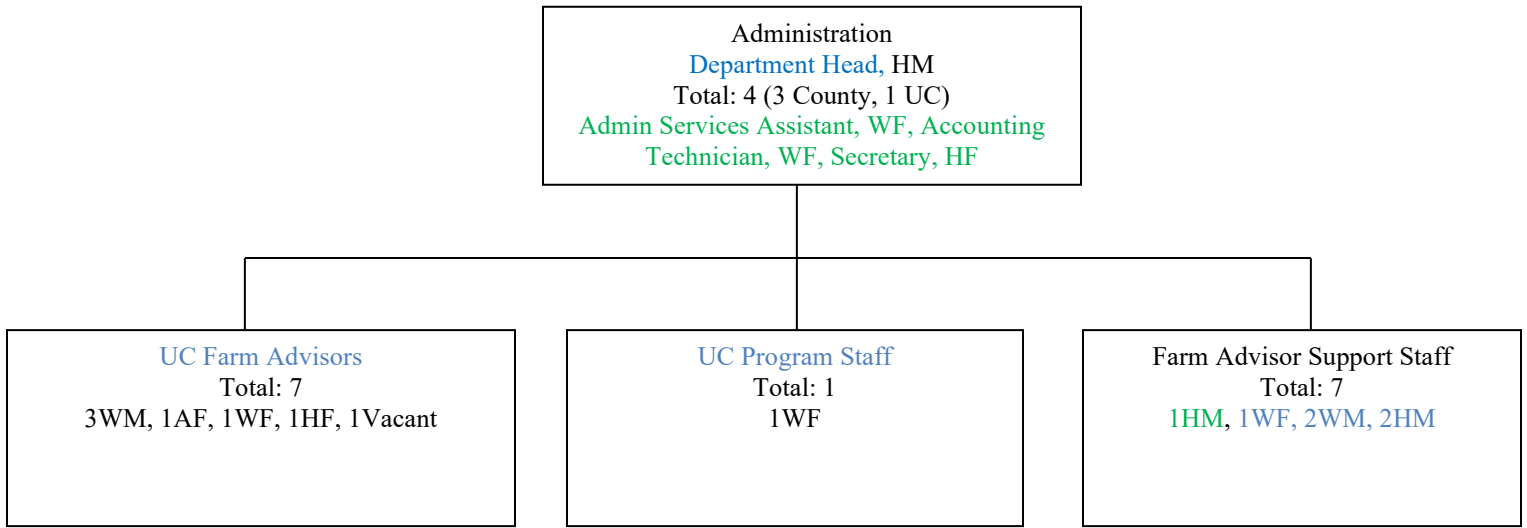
Administration
Department Head, HM
Total: 4 (3 County, 1 UC)
Admin Services Assistant, WF, Accounting Technician, WF, Secretary, HF

UC Farm Advisors
Total: 7
3WM, 1AF, 1WF, 1HF, 1Vacant

UC Program Staff
Total: 1
1WF

Farm Advisor Support Staff
Total: 7
1HM, 1WF, 2WM, 2HM